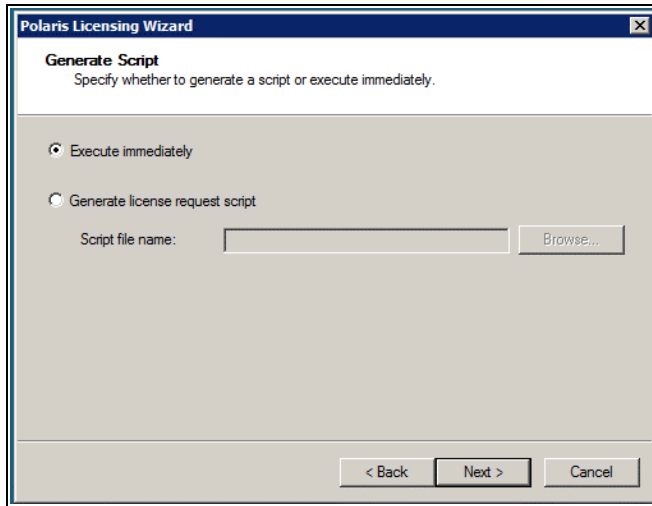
Polaris Licensing Wizard

Generate Script
Specify whether to generate a script or execute immediately.

Execute immediately

Generate license request script

Script file name:

Browse...

< Back
Next >
Cancel